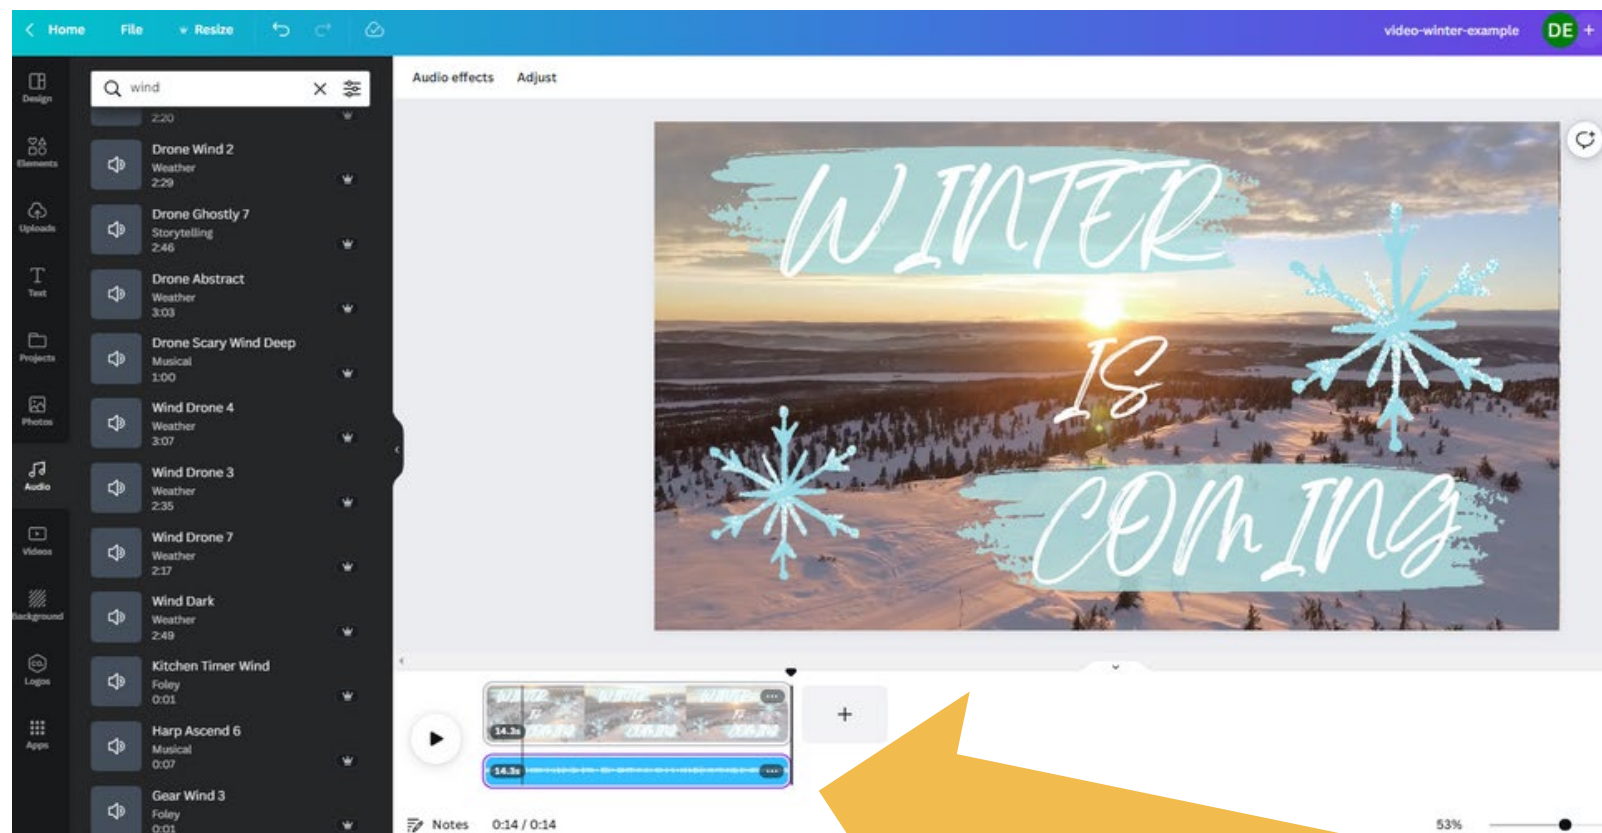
Home File Resize

video-winter-example DE +

Design

Elements

Uploads

Text

Projects

Photos

Audio

Videos

Background

Logos

Apps

wind

2:20

Drone Wind 2
Weather
2:29

Drone Ghostly 7
Storytelling
2:46

Drone Abstract
Weather
3:03

Drone Scary Wind Deep
Musical
1:00

Wind Drone 4
Weather
3:07

Wind Drone 3
Weather
2:35

Wind Drone 7
Weather
2:17

Wind Dark
Weather
2:49

Kitchen Timer Wind
Foley
0:01

Harp Ascend 6
Musical
0:07

Gear Wind 3
Foley
0:01

Audio effects Adjust

WINTER IS COMING

14.3s

14.3s

+

Notes 0:14 / 0:14

53%